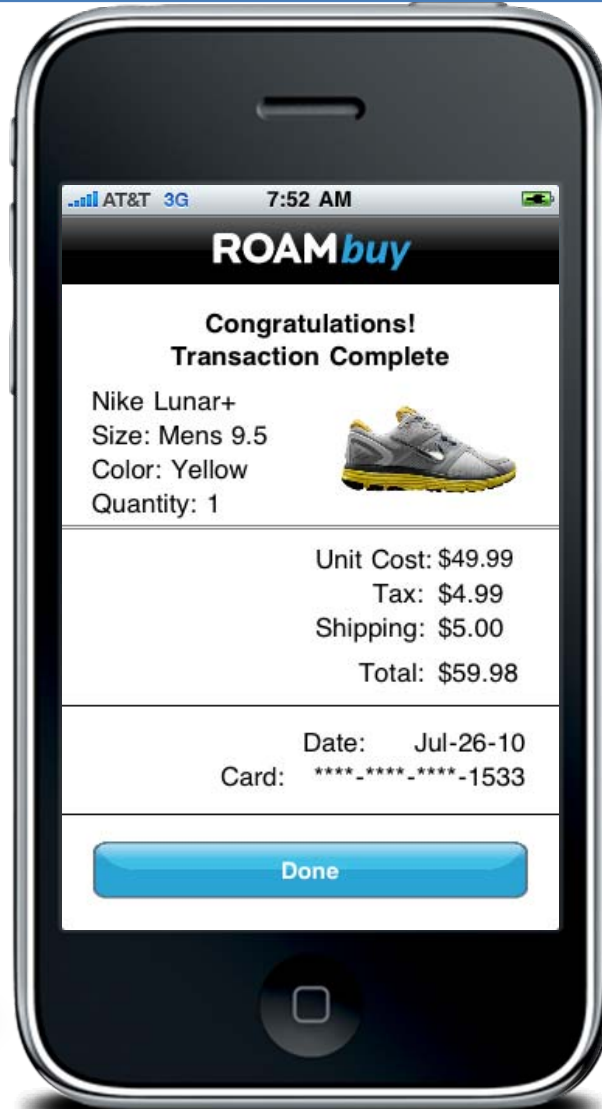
AT&T 3G 7:52 AM

ROAMbuy

Congratulations!
Transaction Complete

Nike Lunar+
Size: Mens 9.5
Color: Yellow
Quantity: 1

Unit Cost: $49.99
Tax: $4.99
Shipping: $5.00
Total: $59.98

Date: Jul-26-10
Card: ****-****-****-1533

Done